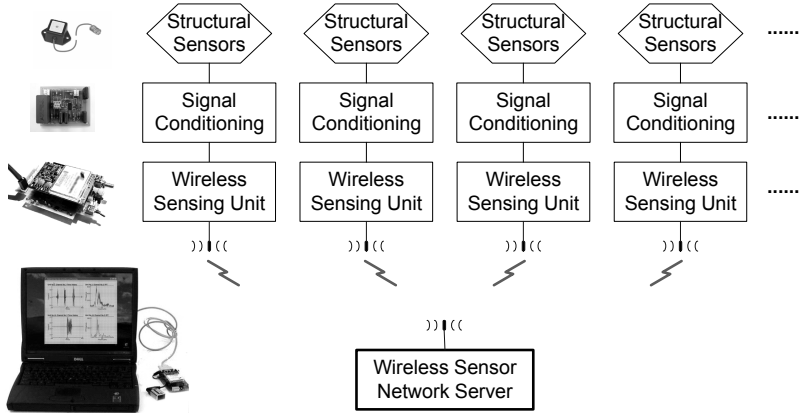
Structural Sensors

Structural Sensors

Structural Sensors

Structural Sensors

......

Signal Conditioning

Signal Conditioning

Signal Conditioning

Signal Conditioning

......

Wireless Sensing Unit

Wireless Sensing Unit

Wireless Sensing Unit

Wireless Sensing Unit

......

Wireless Sensor Network Server